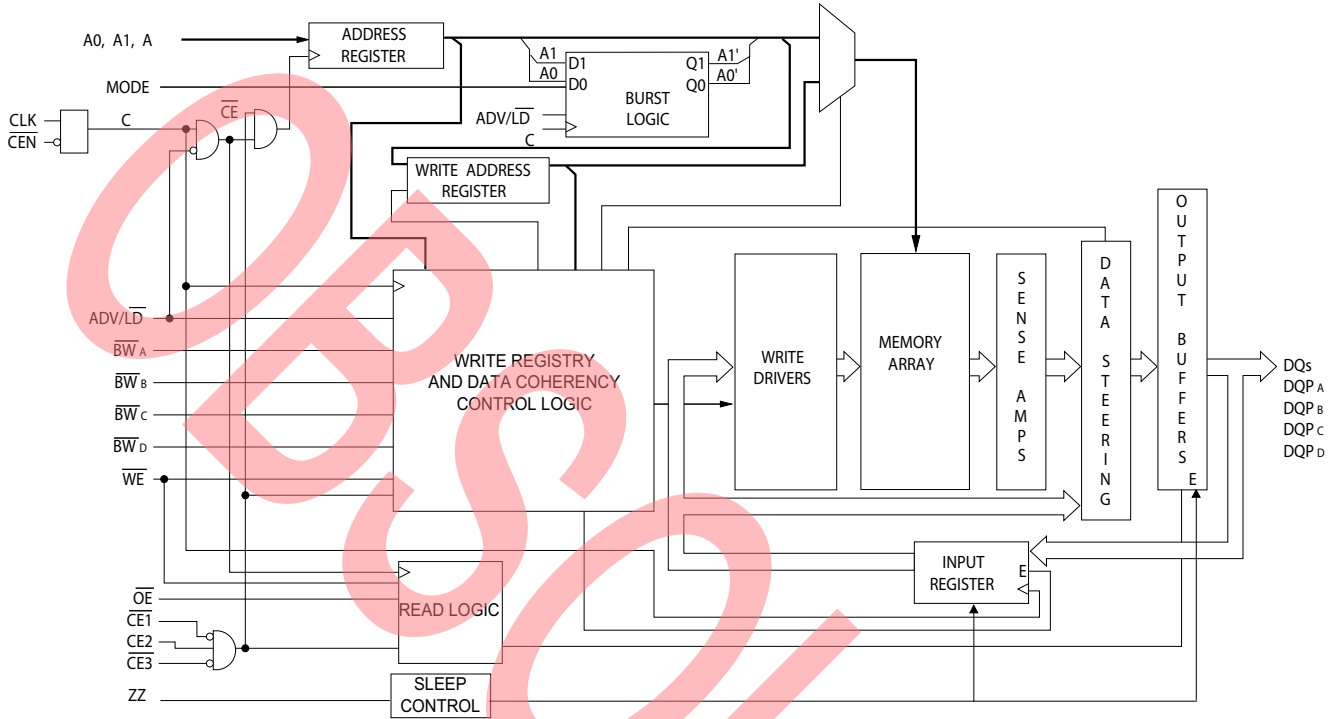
A0, A1, A
MODE
CLK
$\overline{CEN}$
C
$\overline{CE}$
ADDRESS REGISTER
A1
A0
D1
D0
Q1
Q0
A1'
A0'
BURST LOGIC
ADV/$\overline{LD}$
C
WRITE ADDRESS REGISTER
ADV/$\overline{LD}$
$\overline{BW}_A$
$\overline{BW}_B$
$\overline{BW}_C$
$\overline{BW}_D$
$\overline{WE}$
WRITE REGISTRY AND DATA COHERENCY CONTROL LOGIC
WRITE DRIVERS
MEMORY ARRAY
S E N S E A M P S
D A T A S T E E R I N G
O U T P U T B U F F E R S
E
DQs
DQP A
DQP B
DQP C
DQP D
$\overline{OE}$
$\overline{CE1}$
CE2
$\overline{CE3}$
READ LOGIC
INPUT REGISTER
E
ZZ
SLEEP CONTROL